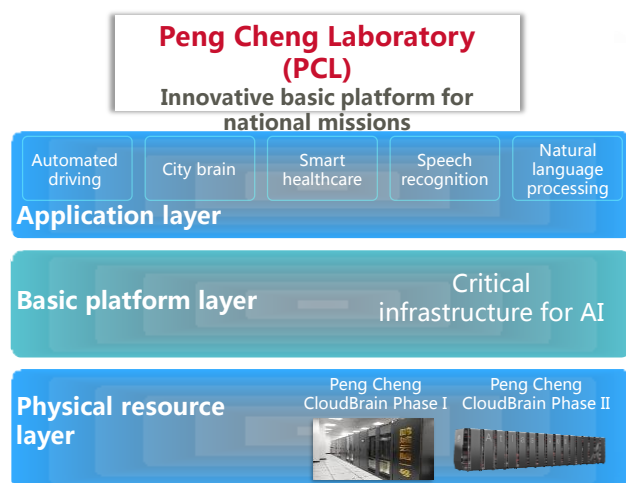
Peng Cheng Laboratory (PCL)
Innovative basic platform for national missions

Automated driving
City brain
Smart healthcare
Speech recognition
Natural language processing
Application layer

Basic platform layer
Critical infrastructure for AI

Physical resource layer
Peng Cheng CloudBrain Phase I
Peng Cheng CloudBrain Phase II